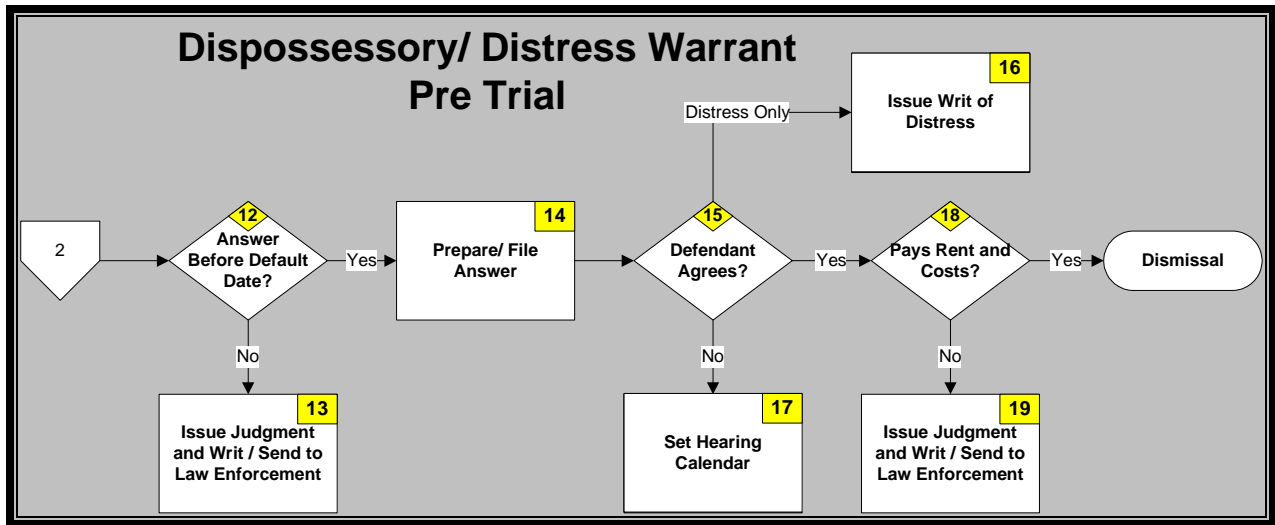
Dispossessory/ Distress Warrant
Pre Trial

Distress Only

16
Issue Writ of Distress

2

12
Answer Before Default Date?

Yes

14
Prepare/ File Answer

15
Defendant Agrees?

Yes

18
Pays Rent and Costs?

Yes

Dismissal

No

No

No

13
Issue Judgment and Writ / Send to Law Enforcement

17
Set Hearing Calendar

19
Issue Judgment and Writ / Send to Law Enforcement